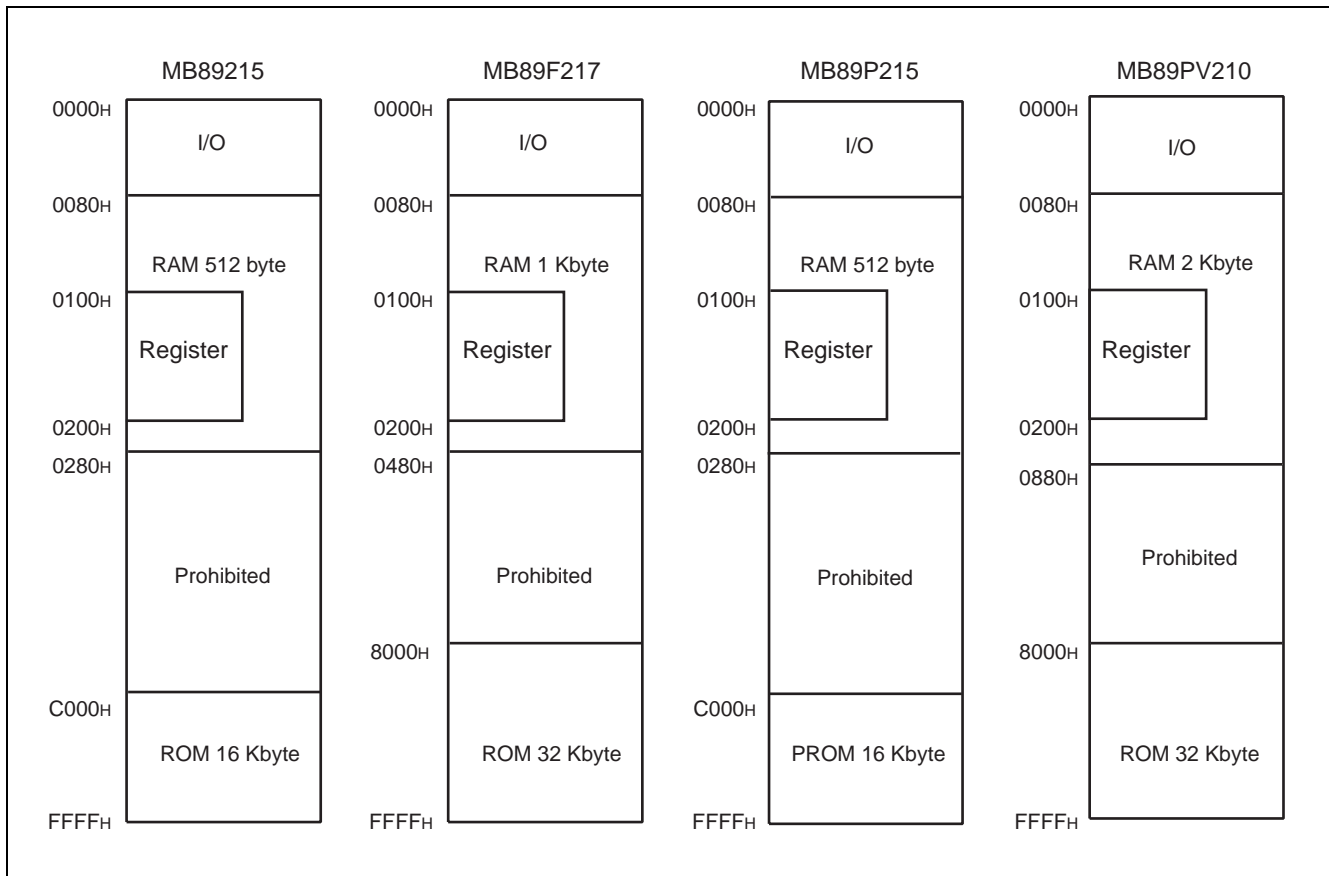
MB89215

0000H
I/O
0080H
RAM 512 byte
0100H
Register
0200H
0280H
Prohibited
C000H
ROM 16 Kbyte
FFFFH

MB89F217

0000H
I/O
0080H
RAM 1 Kbyte
0100H
Register
0200H
0480H
Prohibited
8000H
ROM 32 Kbyte
FFFFH

MB89P215

0000H
I/O
0080H
RAM 512 byte
0100H
Register
0200H
0280H
Prohibited
C000H
PROM 16 Kbyte
FFFFH

MB89PV210

0000H
I/O
0080H
RAM 2 Kbyte
0100H
Register
0200H
0880H
Prohibited
8000H
ROM 32 Kbyte
FFFFH